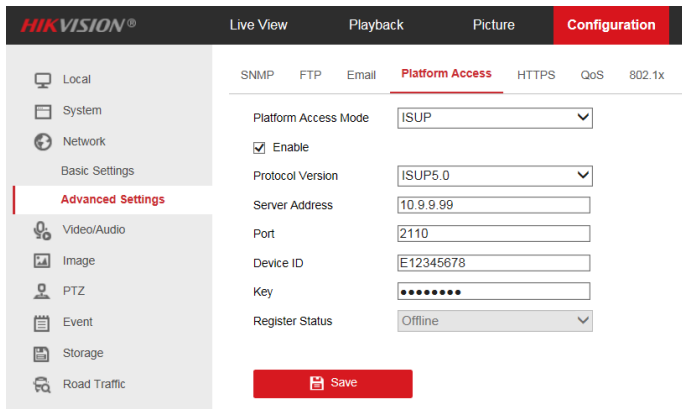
HIKVISION®

Live View

Playback

Picture

Configuration

Local

System

Network

Basic Settings

Advanced Settings

Video/Audio

Image

PTZ

Event

Storage

Road Traffic

SNMP FTP Email Platform Access HTTPS QoS 802.1x

Platform Access Mode ISUP

Enable

Protocol Version ISUP5.0

Server Address 10.9.9.99

Port 2110

Device ID E12345678

Key ••••••••

Register Status Offline

Save